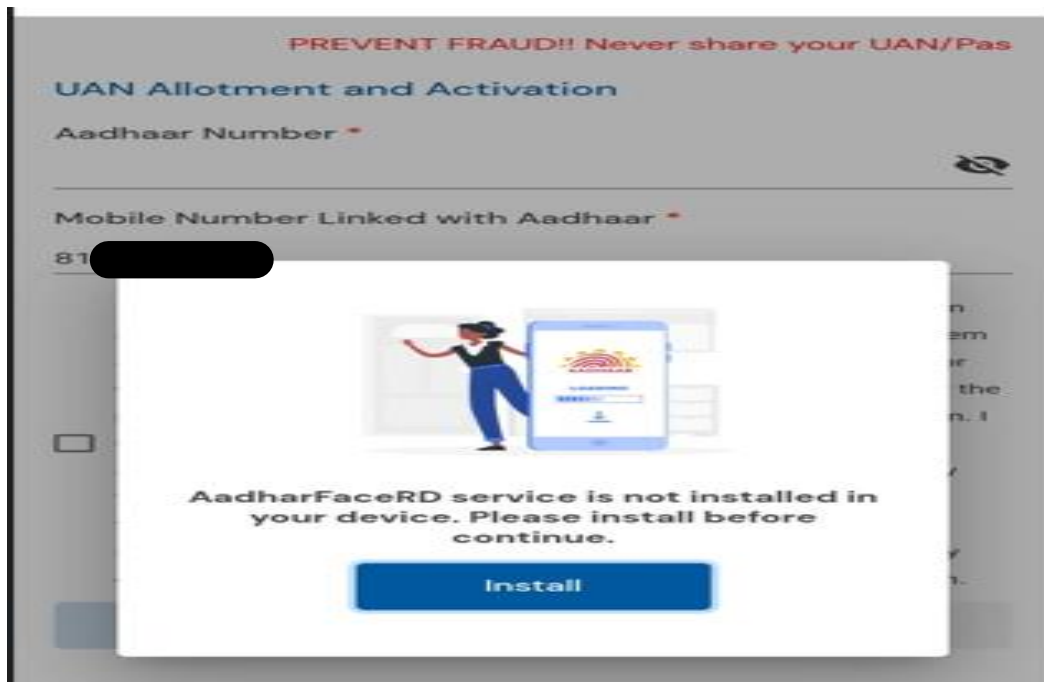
PREVENT FRAUD!! Never share your UAN/Pas

UAN Allotment and Activation

Aadhaar Number *

Mobile Number Linked with Aadhaar *

81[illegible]

AadharFaceRD service is not installed in your device. Please install before continue.

Install